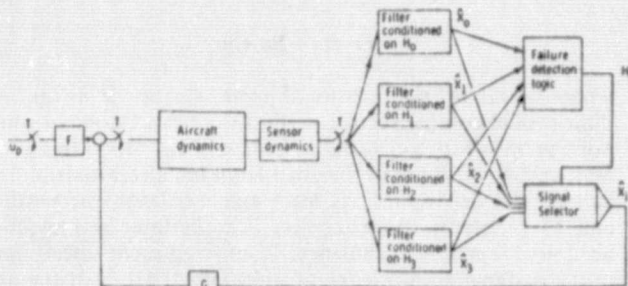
T

$u_0$

F

T

Aircraft dynamics

Sensor dynamics

T

Filter conditioned on $H_0$

Filter conditioned on $H_1$

Filter conditioned on $H_2$

Filter conditioned on $H_3$

$\hat{x}_0$

$\hat{x}_1$

$\hat{x}_2$

$\hat{x}_3$

Failure detection logic

H

Signal Selector

$\hat{x}_i$

G